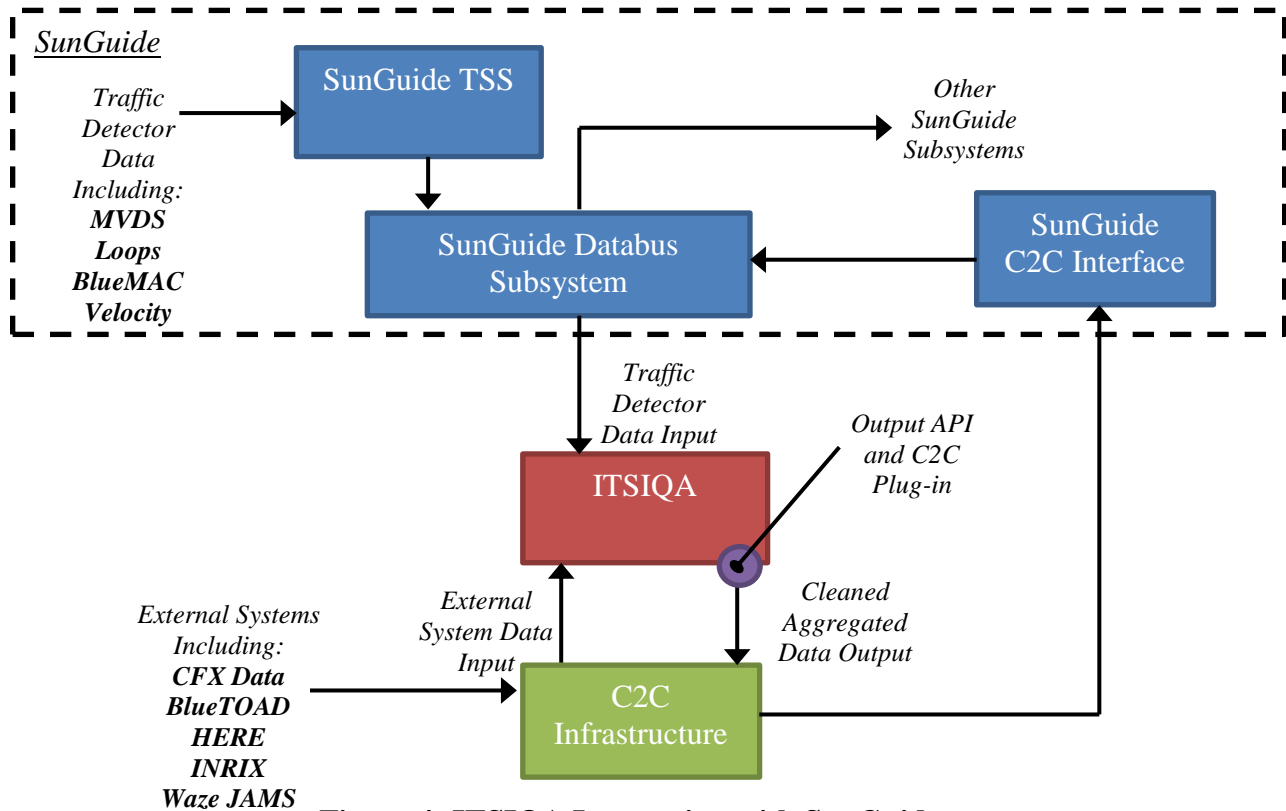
SunGuide

Traffic Detector Data Including:
MVDS
Loops
BlueMAC
Velocity

SunGuide TSS

Other SunGuide Subsystems

SunGuide Databus Subsystem

SunGuide C2C Interface

Traffic Detector Data Input

Output API and C2C Plug-in

ITSIQA

External Systems Including:
CFX Data
BlueTOAD
HERE
INRIX
Waze JAMS

External System Data Input

Cleaned Aggregated Data Output

C2C Infrastructure

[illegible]